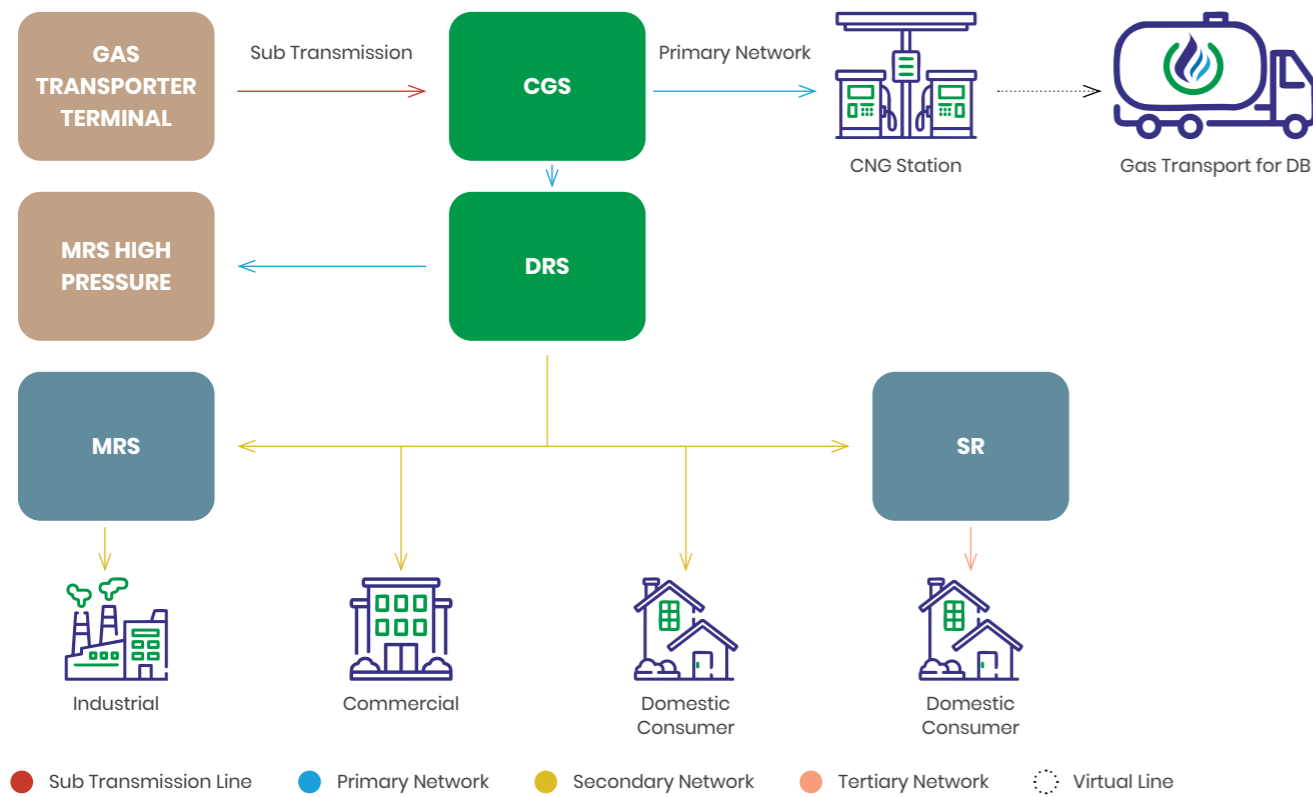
GAS TRANSPORTER TERMINAL

Sub Transmission

CGS

Primary Network

CNG Station

Gas Transport for DB

MRS HIGH PRESSURE

DRS

MRS

SR

Industrial

Commercial

Domestic Consumer

Domestic Consumer

Sub Transmission Line
Primary Network
Secondary Network
Tertiary Network
Virtual Line